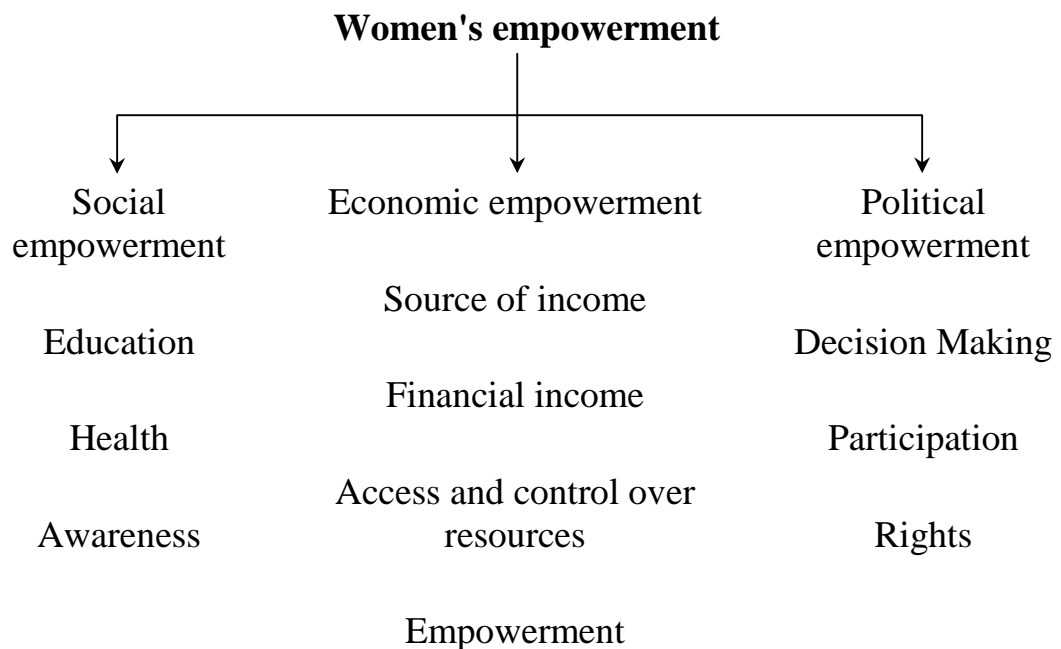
**Women's empowerment**

Social empowerment

Education

Health

Awareness

Economic empowerment

Source of income

Financial income

Access and control over resources

Empowerment

Political empowerment

Decision Making

Participation

Rights